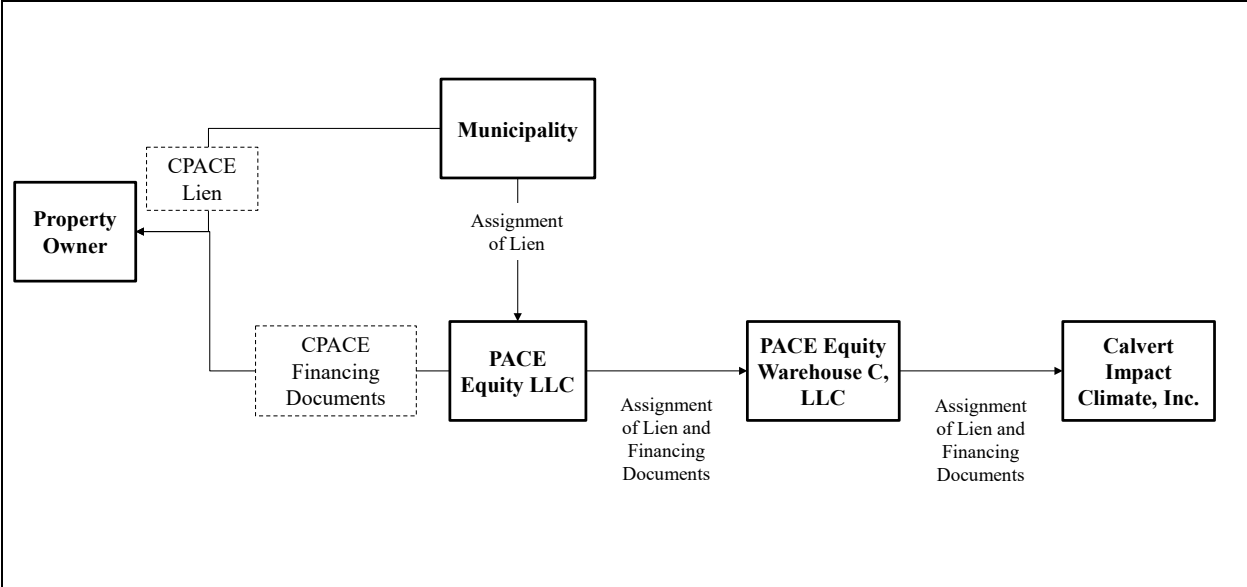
Municipality

CPACE Lien

Property Owner

Assignment of Lien

CPACE Financing Documents

PACE Equity LLC

Assignment of Lien and Financing Documents

PACE Equity Warehouse C, LLC

Assignment of Lien and Financing Documents

Calvert Impact Climate, Inc.